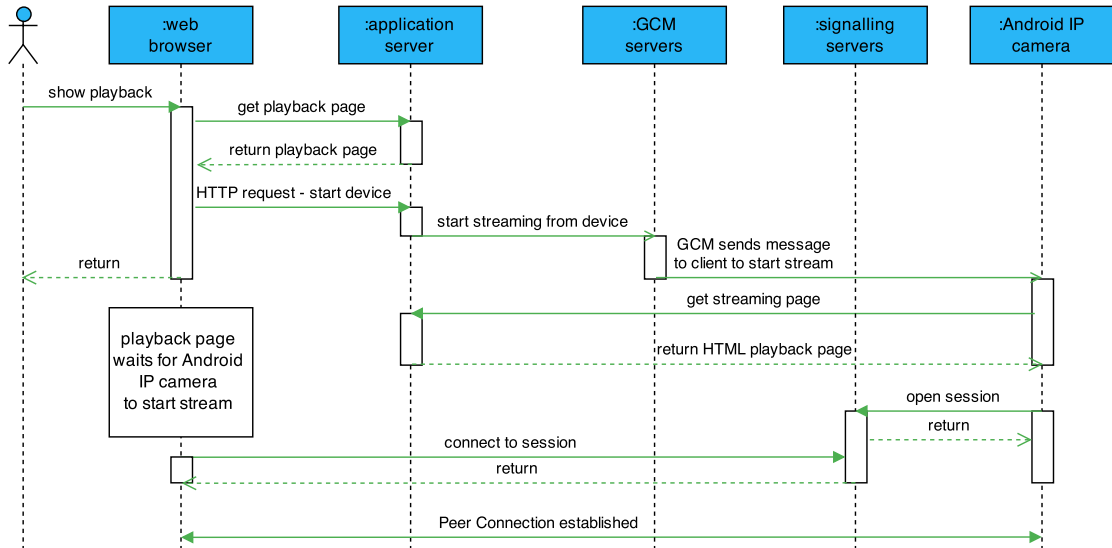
:web browser

:application server

:GCM servers

:signalling servers

:Android IP camera

show playback

get playback page

return playback page

HTTP request - start device

start streaming from device

GCM sends message to client to start stream

return

get streaming page

playback page waits for Android IP camera to start stream

return HTML playback page

open session

return

connect to session

return

Peer Connection established